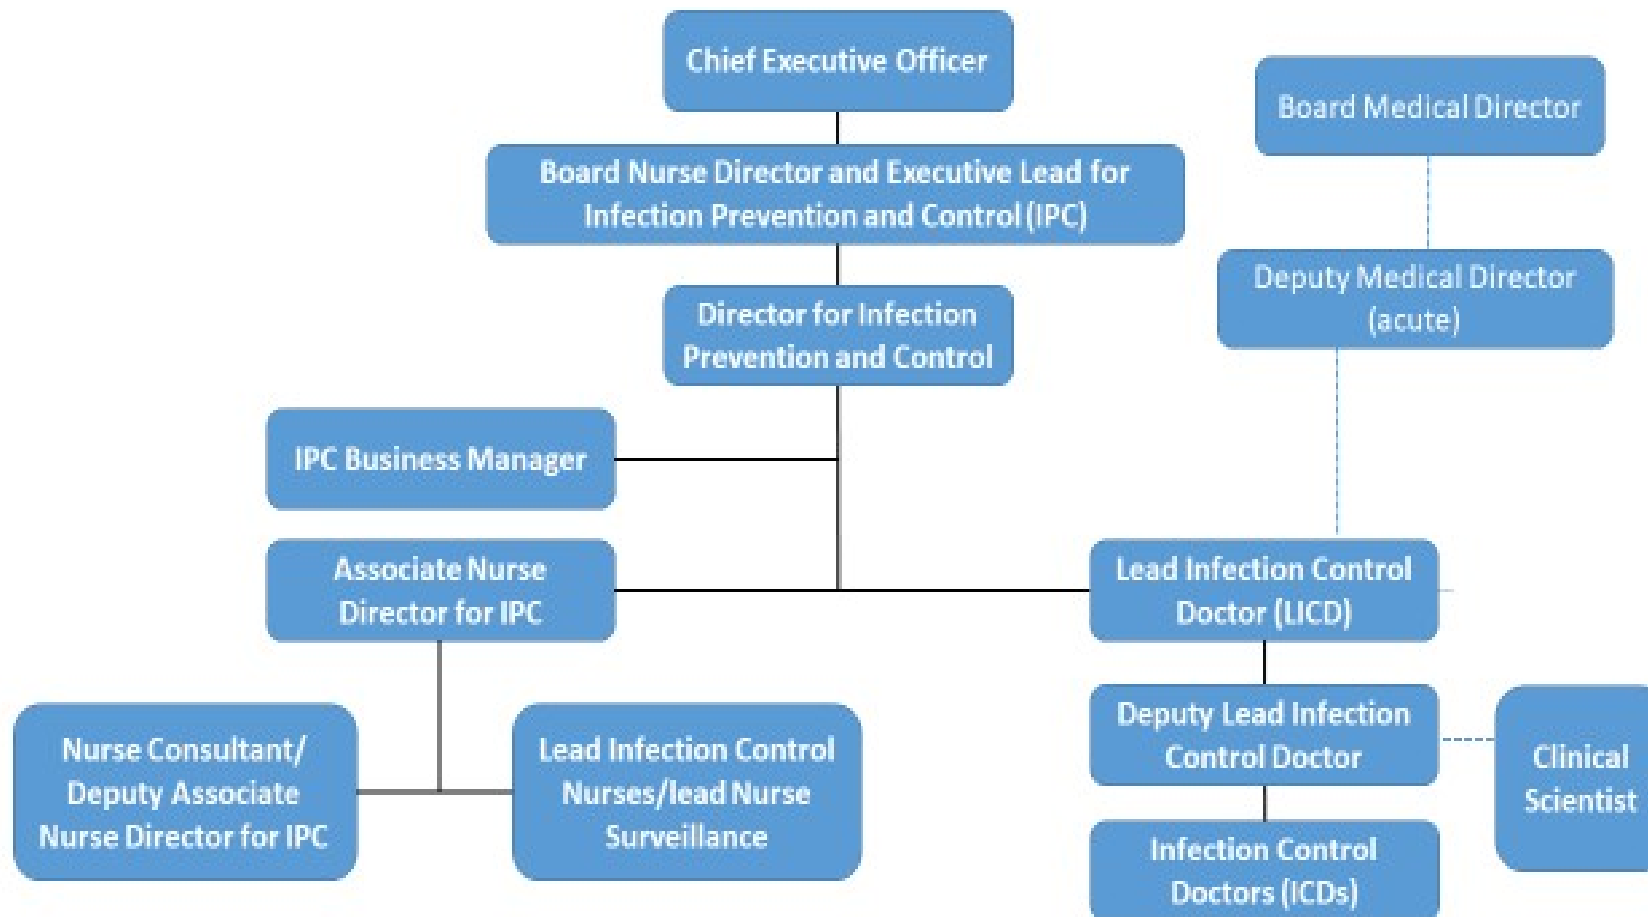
Chief Executive Officer

Board Medical Director

Board Nurse Director and Executive Lead for Infection Prevention and Control (IPC)

Deputy Medical Director (acute)

Director for Infection Prevention and Control

IPC Business Manager

Associate Nurse Director for IPC

Lead Infection Control Doctor (LICD)

Deputy Lead Infection Control Doctor

Clinical Scientist

Nurse Consultant/ Deputy Associate Nurse Director for IPC

Lead Infection Control Nurses/lead Nurse Surveillance

Infection Control Doctors (ICDs)